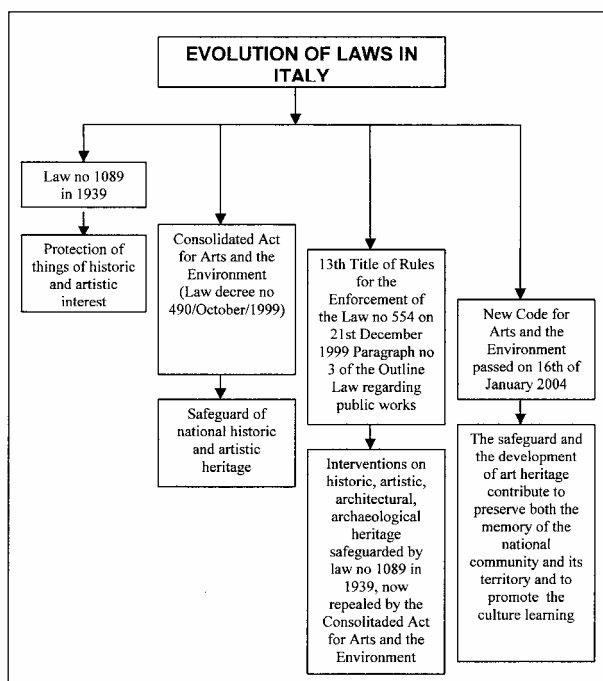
EVOLUTION OF LAWS IN ITALY

Law no 1089 in 1939

Protection of things of historic and artistic interest

Consolidated Act for Arts and the Environment (Law decree no 490/October/1999)

Safeguard of national historic and artistic heritage

13th Title of Rules for the Enforcement of the Law no 554 on 21st December 1999 Paragraph no 3 of the Outline Law regarding public works

Interventions on historic, artistic, architectural, archaeological heritage safeguarded by law no 1089 in 1939, now repealed by the Consolitaded Act for Arts and the Environment

New Code for Arts and the Environment passed on 16th of January 2004

The safeguard and the development of art heritage contribute to preserve both the memory of the national community and its territory and to promote the culture learning